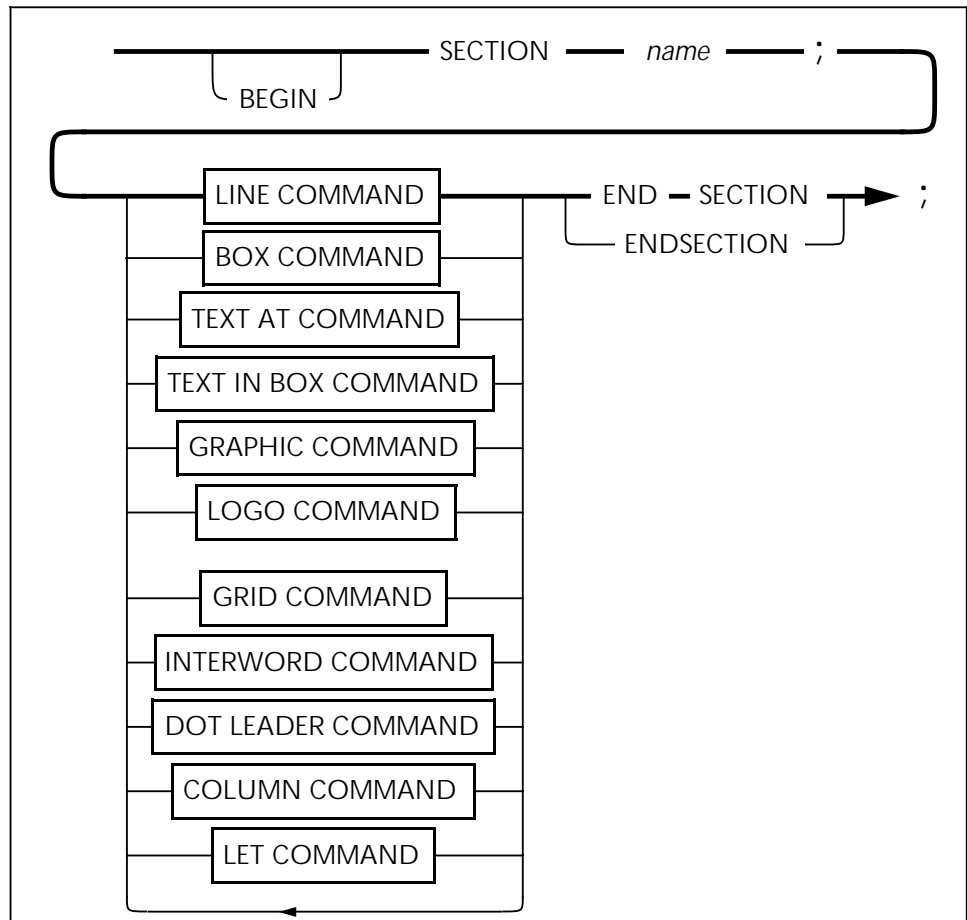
SECTION name ;
BEGIN

LINE COMMAND
BOX COMMAND
TEXT AT COMMAND
TEXT IN BOX COMMAND
GRAPHIC COMMAND
LOGO COMMAND
GRID COMMAND
INTERWORD COMMAND
DOT LEADER COMMAND
COLUMN COMMAND
LET COMMAND

END SECTION ;
ENDSECTION